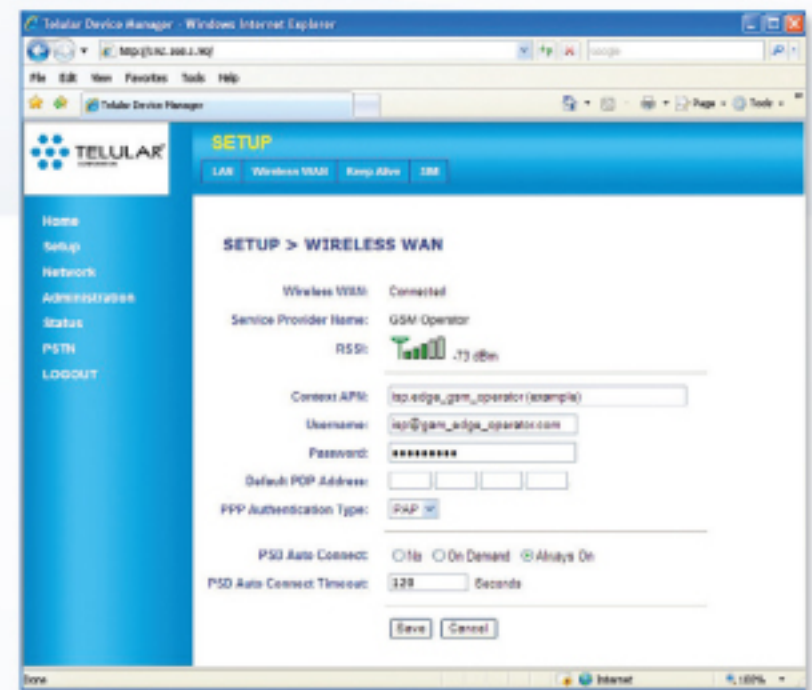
Telular Device Manager - Windows Internet Explorer

http://192.168.1.90/

Google

File Edit View Favorites Tools Help

Telular Device Manager

Page Tools

TELULAR

SETUP

LAN Wireless WAN Keep Alive SIM

Home
Setup
Network
Administration
Status
PSTN
LOGOUT

SETUP > WIRELESS WAN

Wireless WAN: Connected

Service Provider Name: GSM Operator

RSSI: -73 dBm

Context APN: isp.edge_gsm_operator (example)

Username: isp@gsm_edge_operator.com

Password: ••••••••••

Default PDP Address:

PPP Authentication Type: PAP

PSD Auto Connect: No On Demand Always On

PSD Auto Connect Timeout: 120 Seconds

Save Cancel

Done

Internet

100%